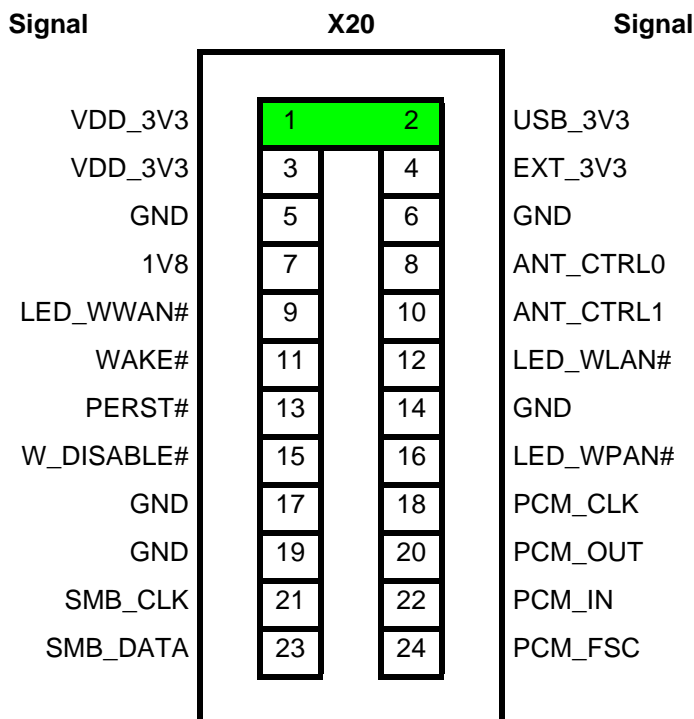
Signal X20 Signal

| Signal | Pin | Pin | Signal |
|---|---|---|---|
| VDD_3V3 | 1 | 2 | USB_3V3 |
| VDD_3V3 | 3 | 4 | EXT_3V3 |
| GND | 5 | 6 | GND |
| 1V8 | 7 | 8 | ANT_CTRL0 |
| LED_WWAN# | 9 | 10 | ANT_CTRL1 |
| WAKE# | 11 | 12 | LED_WLAN# |
| PERST# | 13 | 14 | GND |
| W_DISABLE# | 15 | 16 | LED_WPAN# |
| GND | 17 | 18 | PCM_CLK |
| GND | 19 | 20 | PCM_OUT |
| SMB_CLK | 21 | 22 | PCM_IN |
| SMB_DATA | 23 | 24 | PCM_FSC |